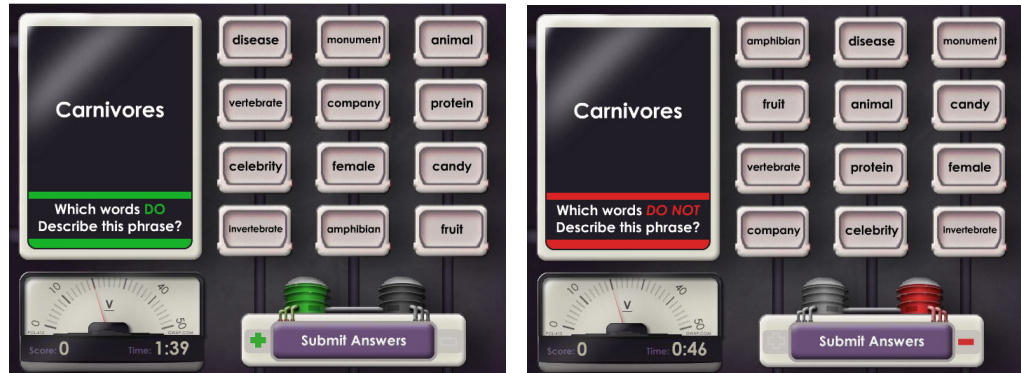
Carnivores

Which words DO Describe this phrase?

disease
monument
animal
vertebrate
company
protein
celebrity
female
candy
invertebrate
amphibian
fruit

10 20 30 40 50
V

Score: 0
Time: 1:39

Submit Answers

Carnivores

Which words DO NOT Describe this phrase?

amphibian
disease
monument
fruit
animal
candy
vertebrate
protein
female
company
celebrity
invertebrate

10 20 30 40 50
V

Score: 0
Time: 0:46

Submit Answers